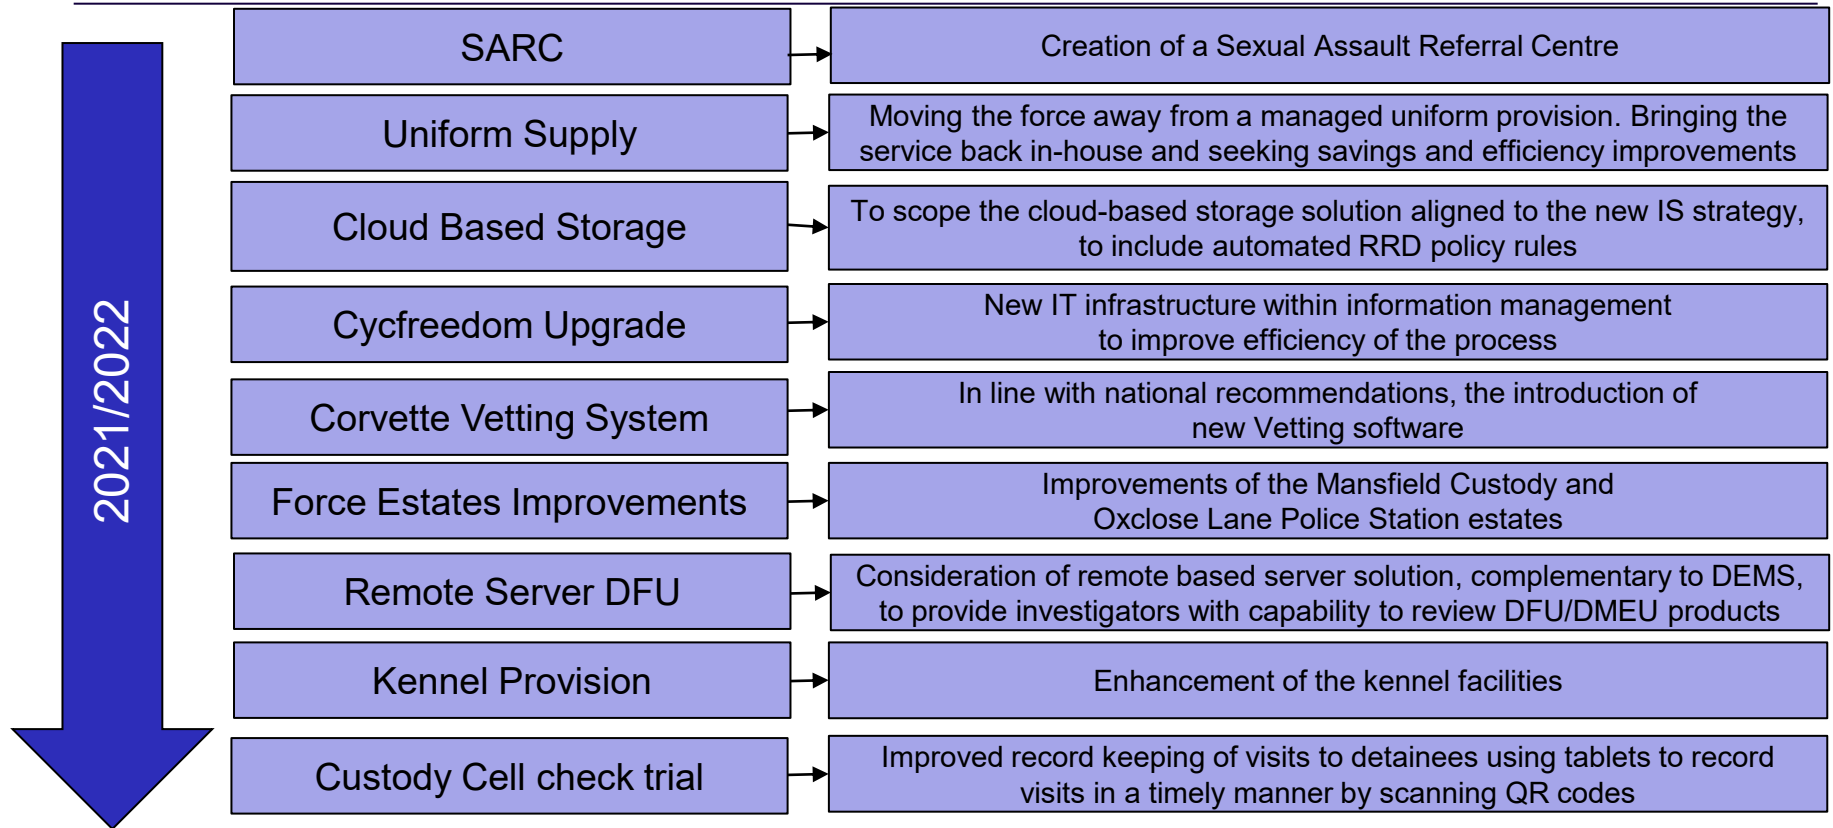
2021/2022

SARC

Creation of a Sexual Assault Referral Centre

Uniform Supply

Moving the force away from a managed uniform provision. Bringing the service back in-house and seeking savings and efficiency improvements

Cloud Based Storage

To scope the cloud-based storage solution aligned to the new IS strategy, to include automated RRD policy rules

Cycfreedom Upgrade

New IT infrastructure within information management to improve efficiency of the process

Corvette Vetting System

In line with national recommendations, the introduction of new Vetting software

Force Estates Improvements

Improvements of the Mansfield Custody and Oxclose Lane Police Station estates

Remote Server DFU

Consideration of remote based server solution, complementary to DEMS, to provide investigators with capability to review DFU/DMEU products

Kennel Provision

Enhancement of the kennel facilities

Custody Cell check trial

Improved record keeping of visits to detainees using tablets to record visits in a timely manner by scanning QR codes